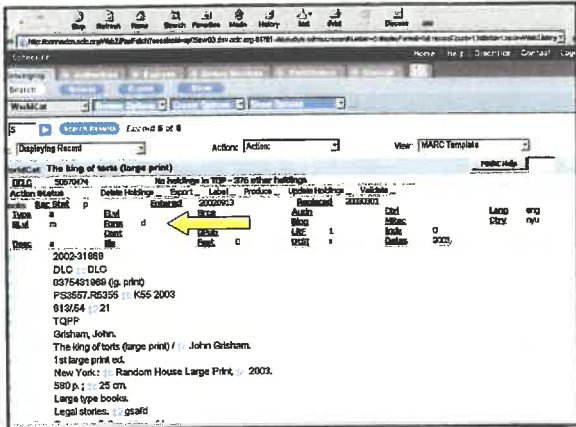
Stop Refresh Home Search Favorites Media History Mail Print Discuss

Home Help Describe Contact Log

Searching

Search

WorldCat

5 Record 5 of 6

Displaying Record Actions: Action: View: MARC Template

WorldCat The king of torts (large print)

No holdings in TCP - 276 other holdings

Action Status Delete Holdings Export Label Produce Update Holdings Validate

Type a ELvl Srce Audn Ctrl Lang eng
BLvl m Form d Conf Biog MRec Ctry nyu
Cont GPub LitF 1 Indx 0
Ills Fest 0 DtSt s Dates 2003,
Desc a

2002-31868
DLC DLC
0375431969 (lg. print)
PS3557.R5355 K55 2003
813/.54 21
TQPP
Grisham, John.
The king of torts (large print) / John Grisham.
1st large print ed.
New York: Random House Large Print, 2003.
580 p. ; 25 cm.
Large type books.
Legal stories. gsafd